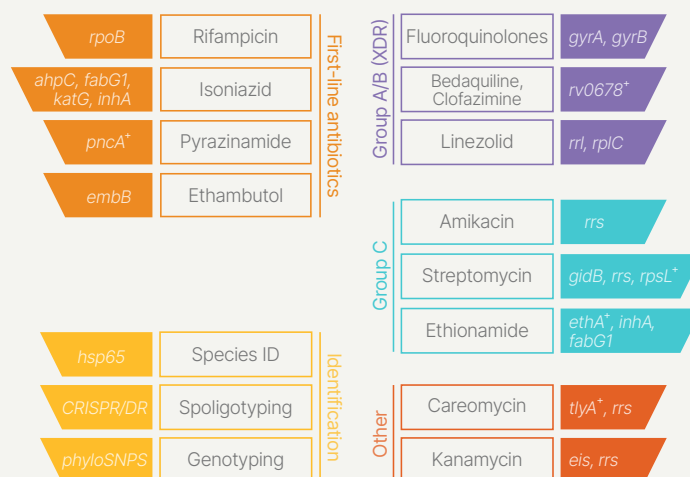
rpoB | Rifampicin
ahpC, fabG1, katG, inhA | Isoniazid
pncA$^+$ | Pyrazinamide
embB | Ethambutol

First-line antibiotics

Group A/B (XDR)

Fluoroquinolones | gyrA, gyrB
Bedaquiline, Clofazimine | rv0678$^+$
Linezolid | rrl, rplC

Group C

Amikacin | rrs
Streptomycin | gidB, rrs, rpsL$^+$
Ethionamide | ethA$^+$, inhA, fabG1

hsp65 | Species ID
CRISPR/DR | Spoligotyping
phyloSNPS | Genotyping

Identification

Other

Careomycin | tlyA$^+$, rrs
Kanamycin | eis, rrs